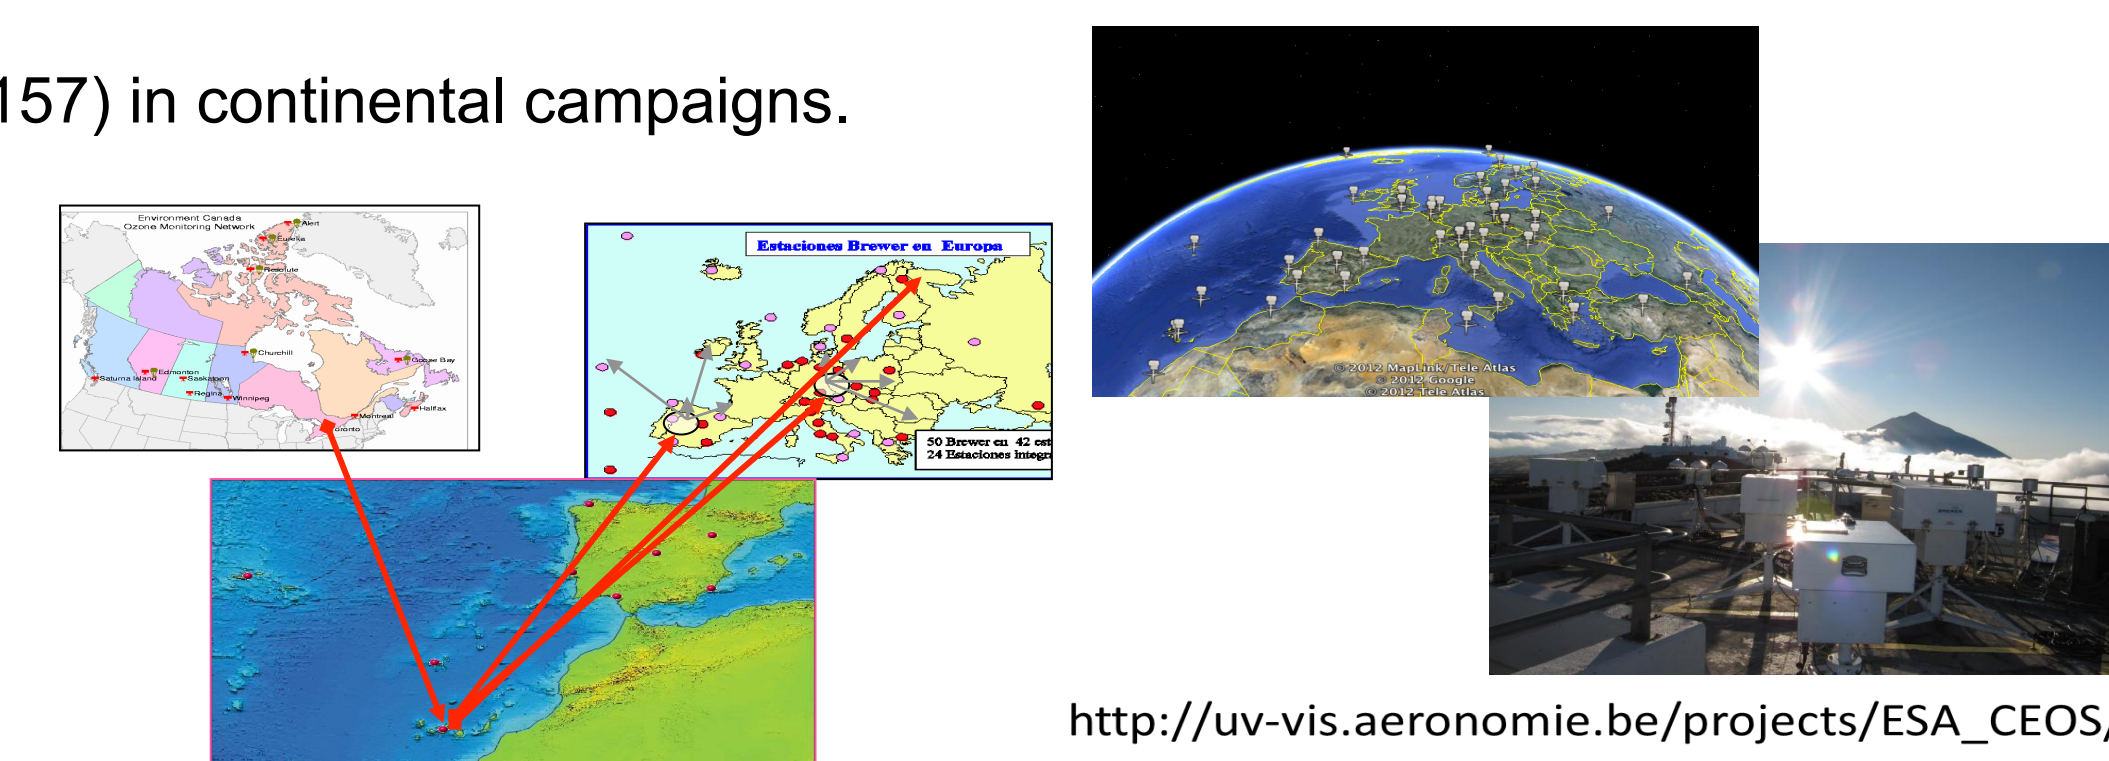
157) in continental campaigns.

Environment Canada
Ozone Monitoring Network
Alert
Eureka
Resolute
Churchill
Goose Bay
Edmonton
Saturna Island
Saskatoon
Regina
Winnipeg
Halifax
Montreal
Toronto

Estaciones Brewer en Europa

50 Brewer en 42 est
24 Estaciones integr

© 2012 MapLink/Tele Atlas
© 2012 Google
© 2012 Tele Atlas

http://uv-vis.aeronomie.be/projects/ESA_CEOS/